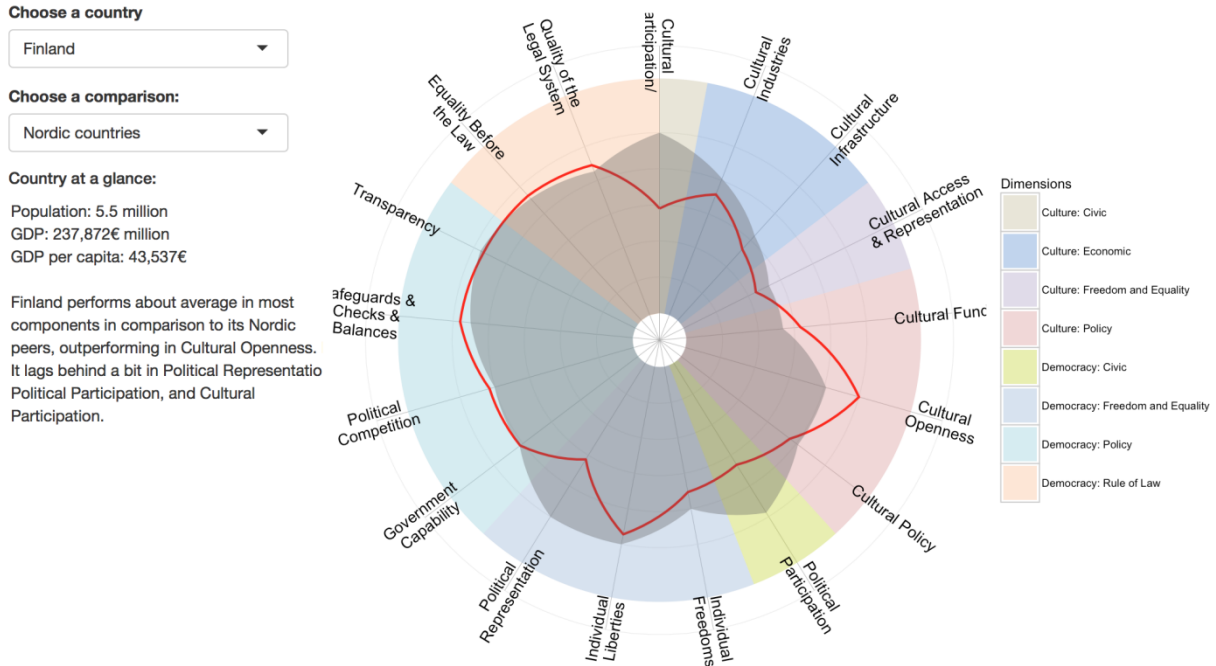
Choose a country

Finland

Choose a comparison:

Nordic countries

Country at a glance:

Population: 5.5 million
GDP: 237,872€ million
GDP per capita: 43,537€

Finland performs about average in most components in comparison to its Nordic peers, outperforming in Cultural Openness. It lags behind a bit in Political Representatio Political Participation, and Cultural Participation.

Cultural articipation/

Cultural Industries

Cultural Infrastructure

Cultural Access & Representation

Cultural Func

Cultural Openness

Cultural Policy

Political Participation

Individual Freedoms

Individual Liberties

Political Representation

Government Capability

Political Competition

afeguards & Checks & Balances

Transparency

Equality Before the Law

Quality of the Legal System

Dimensions

Culture: Civic

Culture: Economic

Culture: Freedom and Equality

Culture: Policy

Democracy: Civic

Democracy: Freedom and Equality

Democracy: Policy

Democracy: Rule of Law